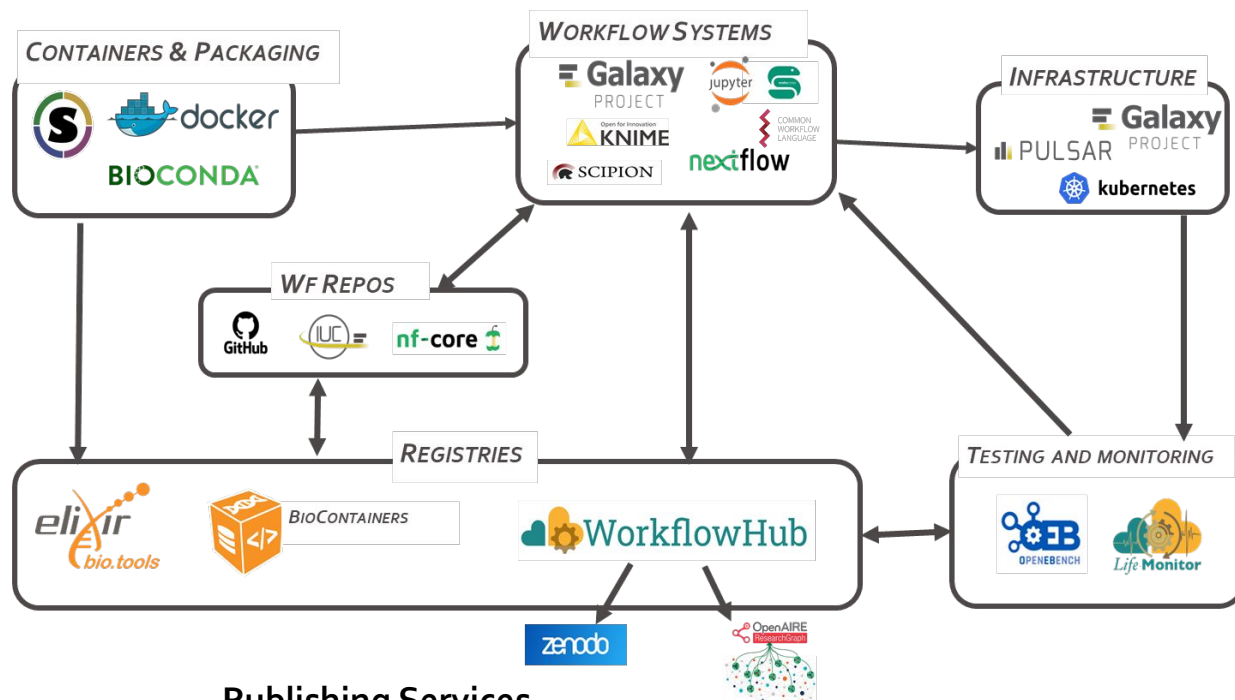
CONTAINERS & PACKAGING

S docker

BIOCONDA

WORKFLOW SYSTEMS

Galaxy PROJECT

jupyter

Open for Innovation KNIME

COMMON WORKFLOW LANGUAGE

SCIPION

nextflow

INFRASTRUCTURE

Galaxy PROJECT

PULSAR

kubernetes

WF REPOS

GitHub

IUC

nf-core

REGISTRIES

elixir bio.tools

BIOCONTAINERS

WorkflowHub

TESTING AND MONITORING

OPENEBENCH

Life Monitor

zenodo

OpenAIRE ResearchGraph

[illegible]